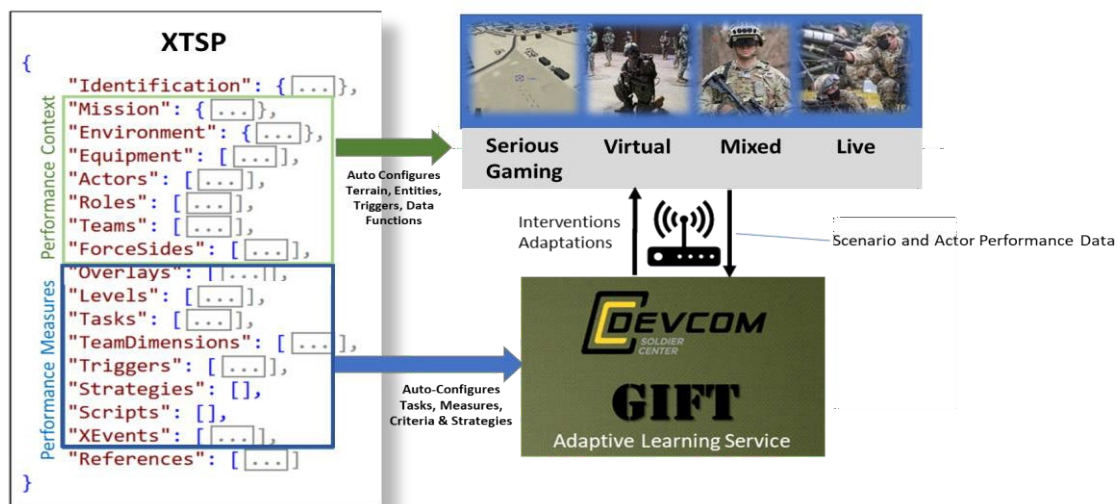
XTSP

{
"Identification": {...},
"Mission": {...},
"Environment": {...},
"Equipment": [...],
"Actors": [...],
"Roles": [...],
"Teams": [...],
"ForceSides": [...],
"Overlays": [...],
"Levels": [...],
"Tasks": [...],
"TeamDimensions": [...],
"Triggers": [...],
"Strategies": [],
"Scripts": [],
"XEvents": [...],
"References": [...]
}

Performance Context

Performance Measures

Auto Configures Terrain, Entities, Triggers, Data Functions

Auto-Configures Tasks, Measures, Criteria & Strategies

Serious Gaming

Virtual

Mixed

Live

Interventions Adaptations

Scenario and Actor Performance Data

DEVCOM SOLDIER CENTER

GIFT

Adaptive Learning Service